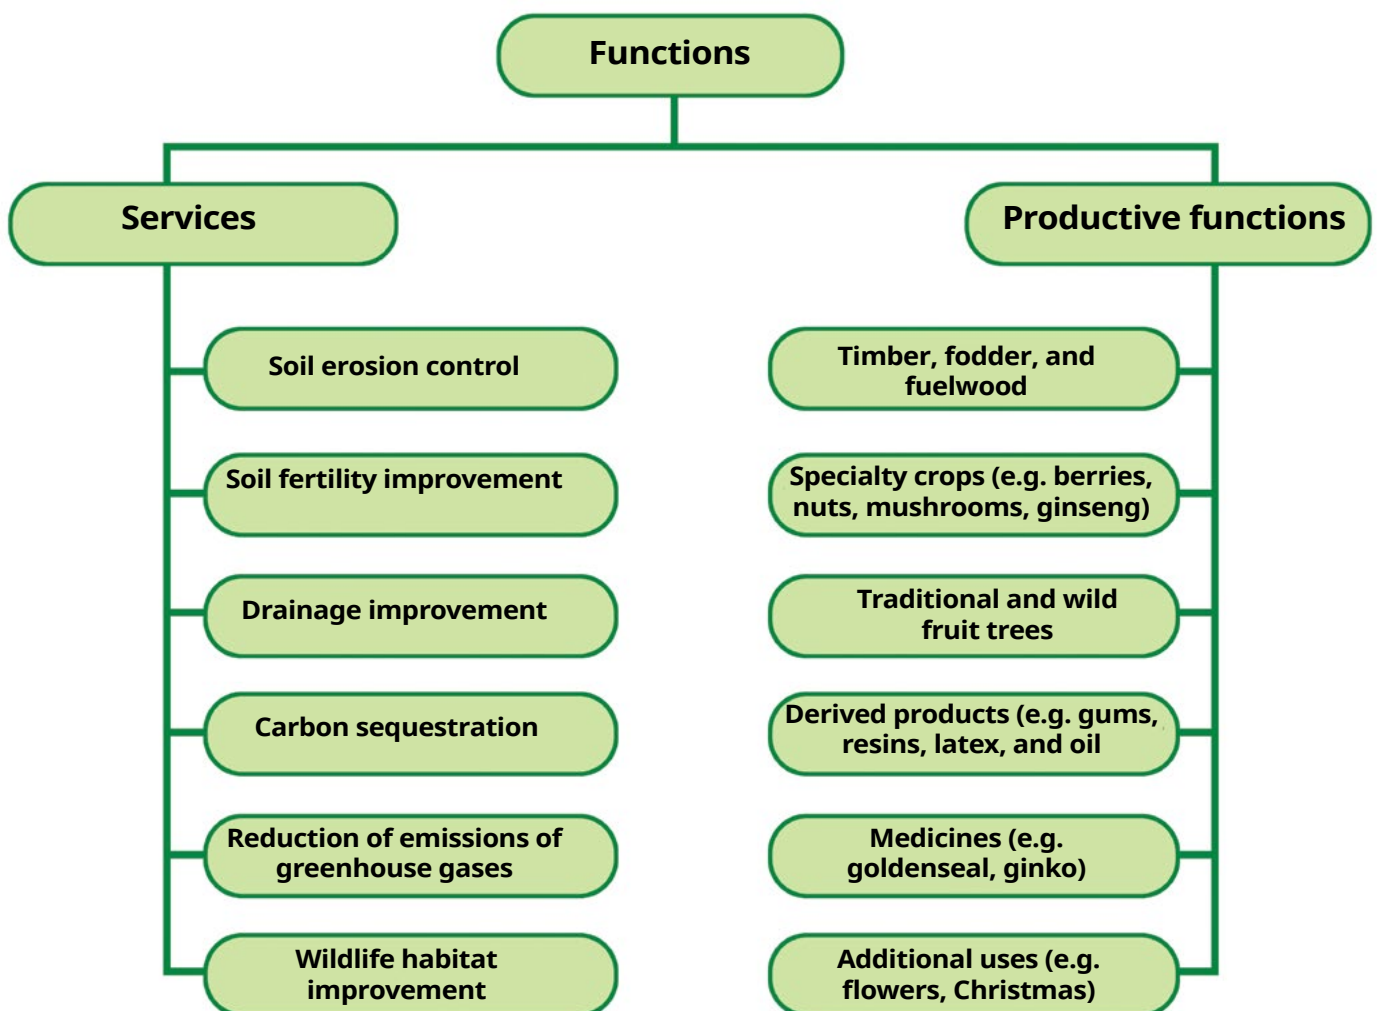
Functions

Services

Soil erosion control

Soil fertility improvement

Drainage improvement

Carbon sequestration

Reduction of emissions of greenhouse gases

Wildlife habitat improvement

Productive functions

Timber, fodder, and fuelwood

Specialty crops (e.g. berries, nuts, mushrooms, ginseng)

Traditional and wild fruit trees

Derived products (e.g. gums, resins, latex, and oil

Medicines (e.g. goldenseal, ginko)

Additional uses (e.g. flowers, Christmas)